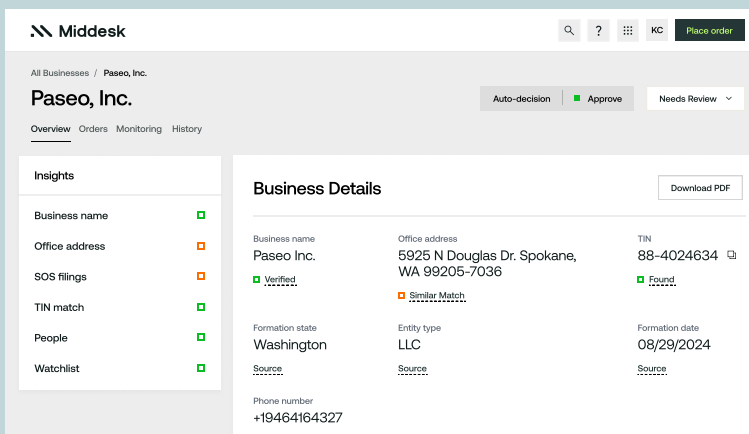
Middesk

?

KC

Place order

All Businesses / Paseo, Inc.

Paseo, Inc.

Auto-decision | Approve

Needs Review

Overview Orders Monitoring History

Insights

Business name

Office address

SOS filings

TIN match

People

Watchlist

Business Details

Download PDF

Business name
Paseo Inc.
Verified

Office address
5925 N Douglas Dr. Spokane, WA 99205-7036
Similar Match

TIN
88-4024634
Found

Formation state
Washington
Source

Entity type
LLC
Source

Formation date
08/29/2024
Source

Phone number
+19464164327